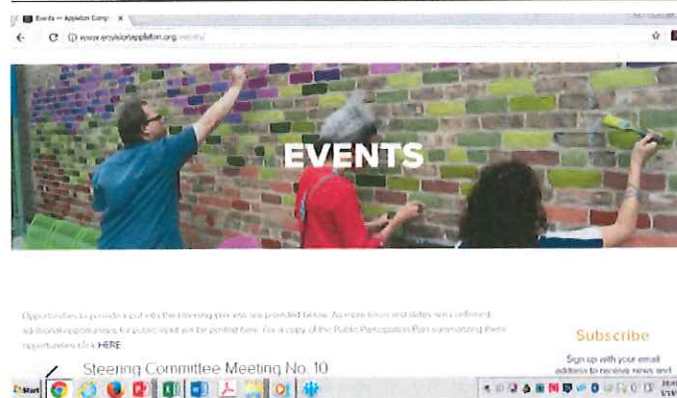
Events — Appleton Comp ×

www.envisionappleton.org/events/

EVENTS

Opportunities to provide input into the planning process are provided below. As more times and dates are confirmed, additional opportunities for public input will be posted here. For a copy of the Public Participation Plan summarizing these opportunities click HERE.

Steering Committee Meeting No. 10

Subscribe

Sign up with your email address to receive news and

Start